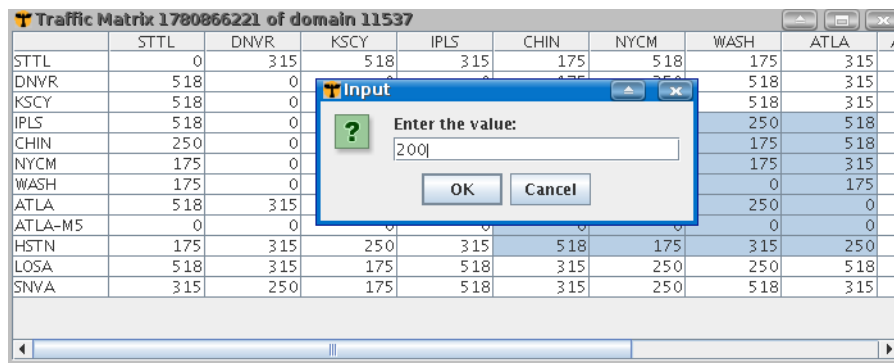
Traffic Matrix 1780866221 of domain 11537

|  | STTL | DNVR | KSCY | IPLS | CHIN | NYCM | WASH | ATLA |
|---|---|---|---|---|---|---|---|---|
| STTL | 0 | 315 | 518 | 315 | 175 | 518 | 175 | 315 |
| DNVR | 518 | 0 | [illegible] | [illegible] | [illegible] | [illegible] | 518 | 315 |
| KSCY | 518 | 0 |  |  |  |  | 518 | 315 |
| IPLS | 518 | 0 |  |  |  |  | 250 | 518 |
| CHIN | 250 | 0 |  |  |  |  | 175 | 518 |
| NYCM | 175 | 0 |  |  |  |  | 175 | 315 |
| WASH | 175 | 0 |  |  |  |  | 0 | 175 |
| ATLA | 518 | 315 |  |  |  |  | 250 | 0 |
| ATLA-M5 | 0 | 0 | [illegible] | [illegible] | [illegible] | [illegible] | 0 | 0 |
| HSTN | 175 | 315 | 250 | 315 | 518 | 175 | 315 | 250 |
| LOSA | 518 | 315 | 175 | 518 | 315 | 250 | 250 | 518 |
| SNVA | 315 | 250 | 175 | 518 | 315 | 250 | 518 | 315 |

Input

Enter the value:

200

OK Cancel